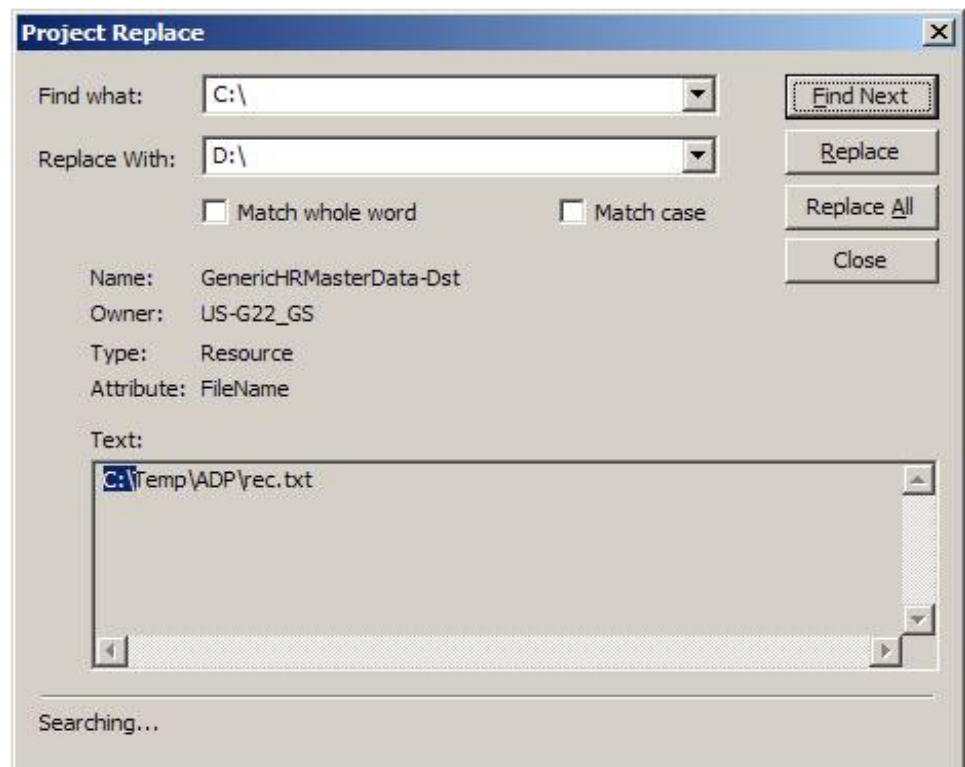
Project Replace

Find what: C:\

Replace With: D:\

Match whole word

Match case

Find Next

Replace

Replace All

Close

Name: GenericHRMasterData-Dst

Owner: US-G22_GS

Type: Resource

Attribute: FileName

Text:

C:\Temp\ADP\rec.txt

Searching...